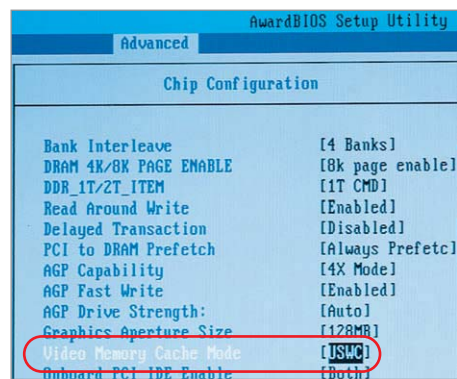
AwardBIOS Setup Utility
Advanced

Chip Configuration

Bank Interleave [4 Banks]
DRAM 4K/8K PAGE ENABLE [8k page enable]
DDR_1T/2T_ITEM [1T CMD]
Read Around Write [Enabled]
Delayed Transaction [Disabled]
PCI to DRAM Prefetch [Always Prefetc]
AGP Capability [4X Mode]
AGP Fast Write [Enabled]
AGP Drive Strength: [Auto]
Graphics Aperture Size [128MB]
Video Memory Cache Mode [USWC]
Onboard PCI IDE Enable [Both]